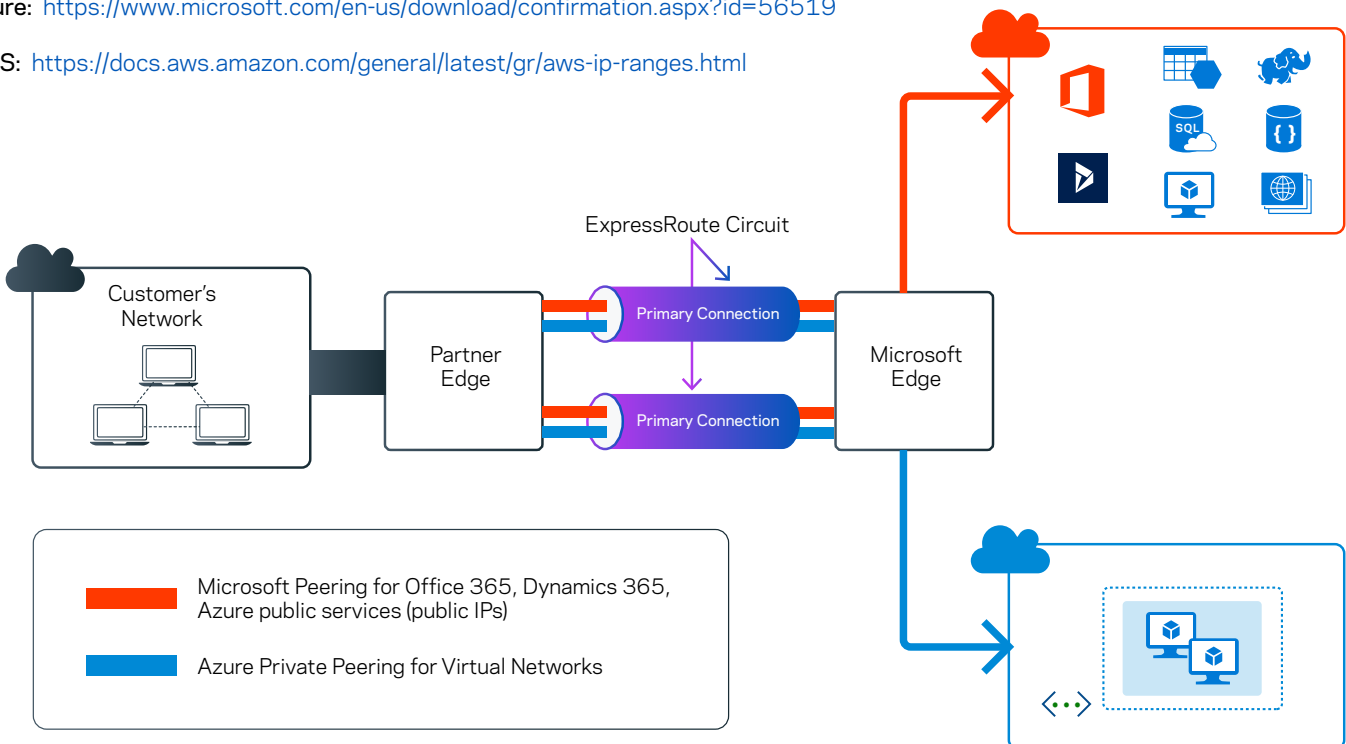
ure: https://www.microsoft.com/en-us/download/confirmation.aspx?id=56519

S: https://docs.aws.amazon.com/general/latest/gr/aws-ip-ranges.html

ExpressRoute Circuit

Customer's Network

Partner Edge

Primary Connection

Primary Connection

Microsoft Edge

SQL

Microsoft Peering for Office 365, Dynamics 365, Azure public services (public IPs)

Azure Private Peering for Virtual Networks